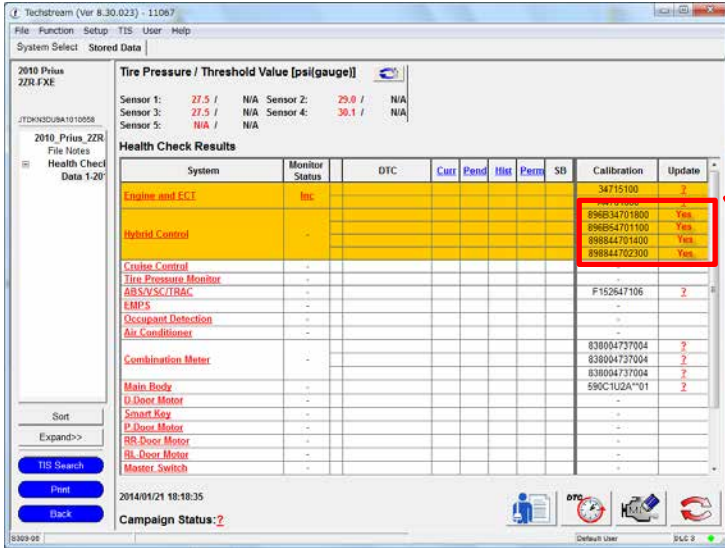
Techstream (Ver 8.30.023) - 11067

File Function Setup TIS User Help

System Select Stored Data

2010 Prius
2ZR-FXE

JTDKN3DU9A1010658

2010_Prius_2ZR
File Notes
Health Checl
Data 1-20

Tire Pressure / Threshold Value [psi(gauge)]

Sensor 1: 27.5 / N/A Sensor 2: 29.0 / N/A
Sensor 3: 27.5 / N/A Sensor 4: 30.1 / N/A
Sensor 5: N/A / N/A

Health Check Results

| System | Monitor Status | DTC | Curr | Pend | Hist | Perm | SB | Calibration | Update |
|---|---|---|---|---|---|---|---|---|---|
| Engine and ECT | Inc | | | | | | | 34715100 | ? |
| | | | | | | | | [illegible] | ? |
| Hybrid Control | - | | | | | | | 896B34701800 | Yes |
| | | | | | | | | 896B54701100 | Yes |
| | | | | | | | | 898844701400 | Yes |
| | | | | | | | | 898844702300 | Yes |
| Cruise Control | - | | | | | | | - | |
| Tire Pressure Monitor | - | | | | | | | - | |
| ABS/VSC/TRAC | - | | | | | | | F152647106 | ? |
| EMPS | - | | | | | | | - | |
| Occupant Detection | - | | | | | | | - | |
| Air Conditioner | - | | | | | | | - | |
| Combination Meter | - | | | | | | | 838004737004 | ? |
| | | | | | | | | 838004737004 | ? |
| | | | | | | | | 838004737004 | ? |
| Main Body | - | | | | | | | 590C1U2A**01 | ? |
| D-Door Motor | - | | | | | | | - | |
| Smart Key | - | | | | | | | - | |
| P-Door Motor | - | | | | | | | - | |
| RR-Door Motor | - | | | | | | | - | |
| RL-Door Motor | - | | | | | | | - | |
| Master Switch | - | | | | | | | - | |

Sort
Expand>>
TIS Search
Print
Back

2014/01/21 18:18:35

Campaign Status: ?

DTC

S309-06

Default User

DLC 3